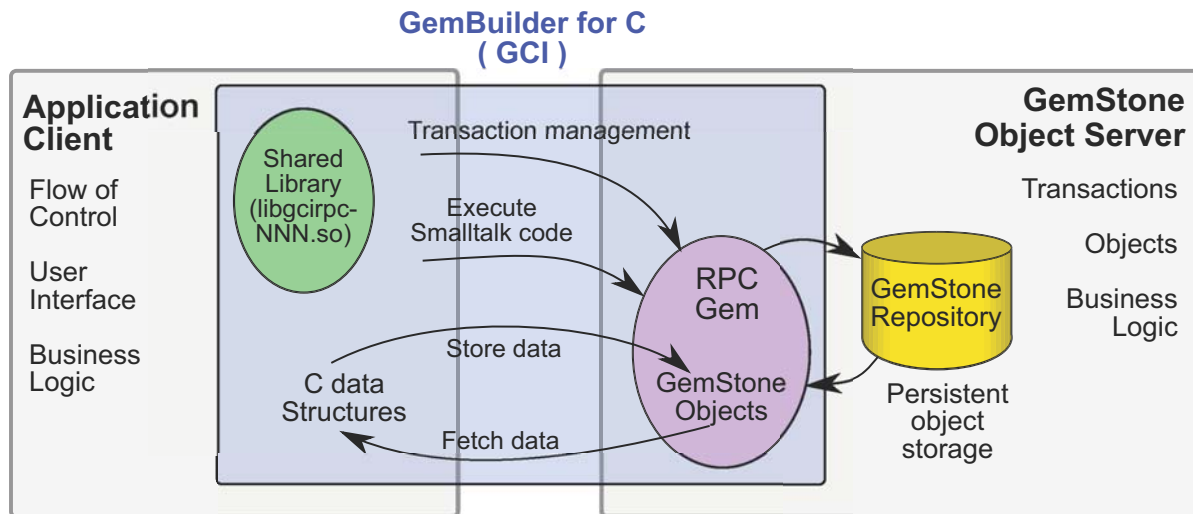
GemBuilder for C
( GCI )

Application Client

Flow of Control

User Interface

Business Logic

Shared Library (libgcirpc-NNN.so)

Transaction management

Execute Smalltalk code

Store data

C data Structures

Fetch data

RPC Gem

GemStone Objects

GemStone Repository

Persistent object storage

GemStone Object Server

Transactions

Objects

Business Logic